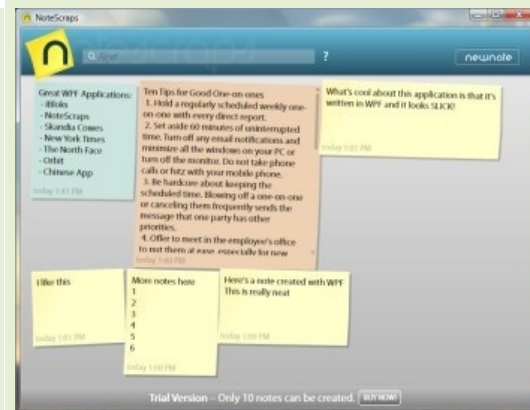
NoteScraps

newnote

?

Great WPF Applications:
- iFlolo
- NoteScraps
- Skandia Cowes
- New York Times
- The North Face
- Orbit
- Chinese App

Today 1:41 PM

Ten Tips for Good One-on-ones
1. Hold a regularly scheduled weekly one-on-one with every direct report.
2. Set aside 60 minutes of uninterrupted time. Turn off any email notifications and minimize all the windows on your PC or turn off the monitor. Do not take phone calls or futz with your mobile phone.
3. Be hardcore about keeping the scheduled time. Blowing off a one-on-one or canceling them frequently sends the message that one party has other priorities.
4. Offer to meet in the employee's office to put them at ease, especially for new

Today 1:40 PM

What's cool about this application is that it's written in WPF and it looks SLICK!

Today 1:01 PM

I like this

Today 1:01 PM

More notes here
1
2
3
4
5
6

Today 1:00 PM

Here's a note created with WPF
This is really neat

Today 1:00 PM

Trial Version – Only 10 notes can be created. BUY NOW!